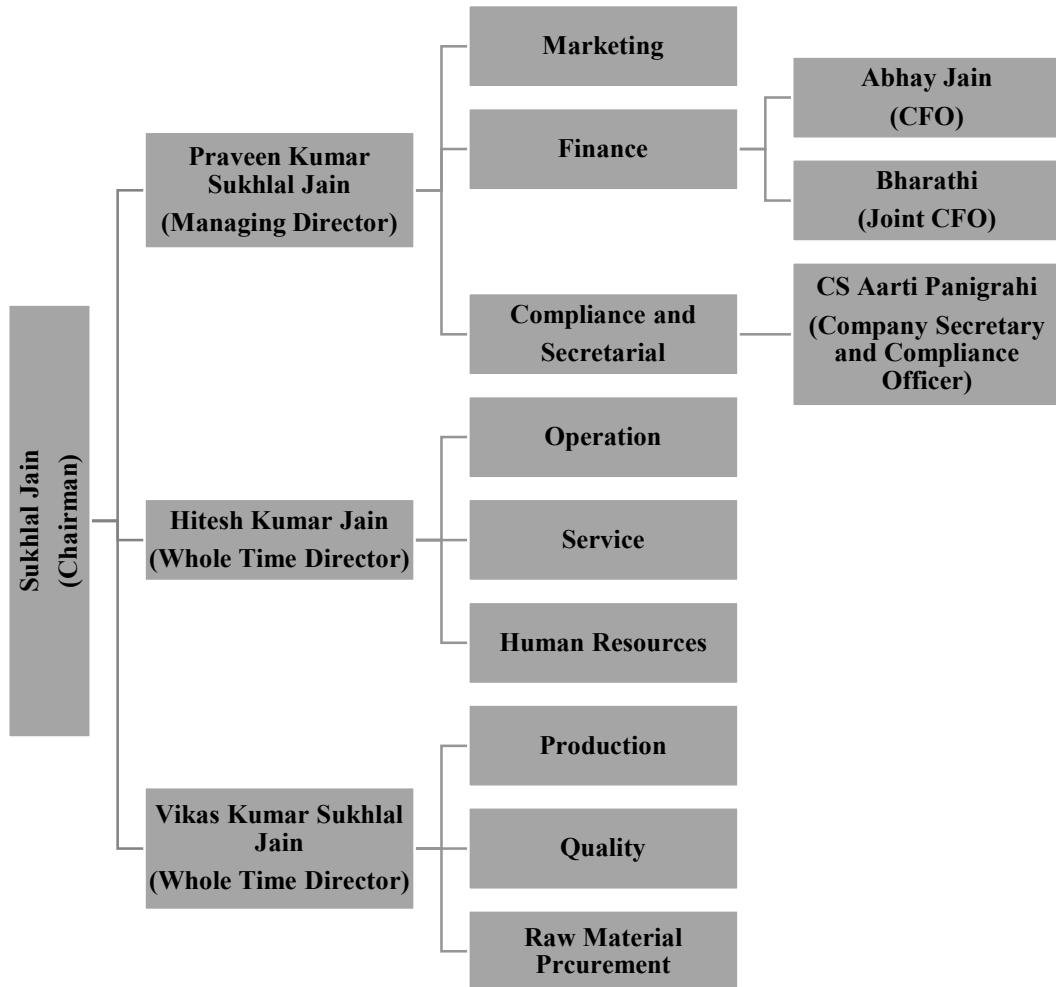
Sukhlal Jain
(Chairman)

Praveen Kumar Sukhlal Jain
(Managing Director)

Marketing

Finance

Abhay Jain
(CFO)

Bharathi
(Joint CFO)

Compliance and Secretarial

CS Aarti Panigrahi
(Company Secretary and Compliance Officer)

Hitesh Kumar Jain
(Whole Time Director)

Operation

Service

Human Resources

Vikas Kumar Sukhlal Jain
(Whole Time Director)

Production

Quality

Raw Material Prcurement